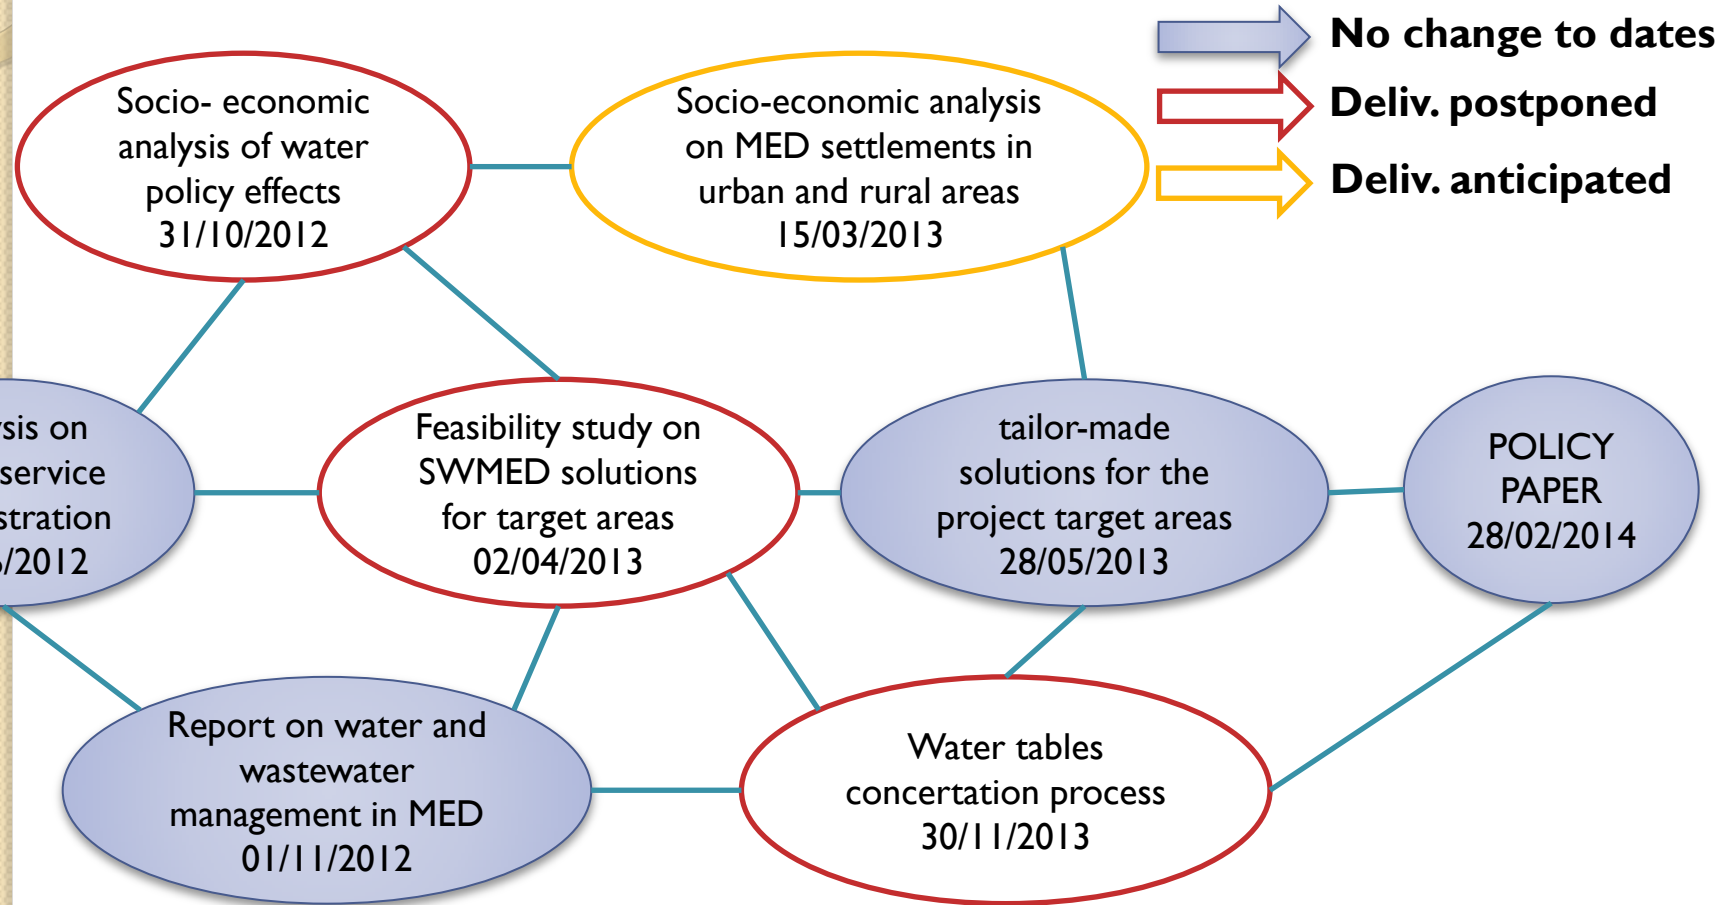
No change to dates

Deliv. postponed

Deliv. anticipated

Socio- economic analysis of water policy effects 31/10/2012

Socio-economic analysis on MED settlements in urban and rural areas 15/03/2013

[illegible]sis on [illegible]service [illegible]stration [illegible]/2012

Feasibility study on SWMED solutions for target areas 02/04/2013

tailor-made solutions for the project target areas 28/05/2013

POLICY PAPER 28/02/2014

Report on water and wastewater management in MED 01/11/2012

Water tables concertation process 30/11/2013